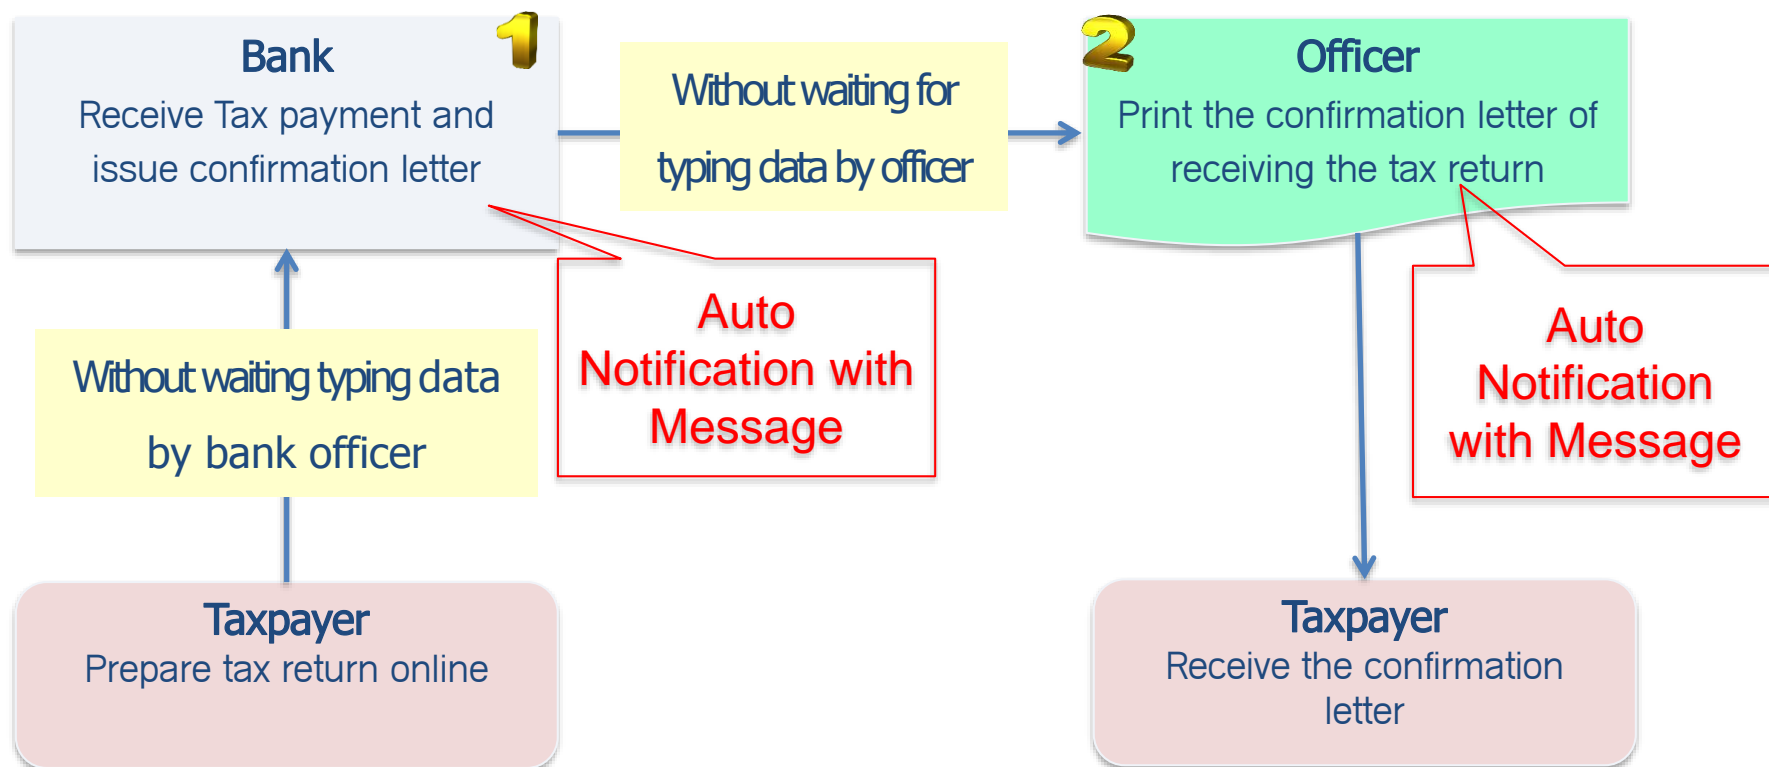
1
Bank
Receive Tax payment and issue confirmation letter

Without waiting for typing data by officer

2
Officer
Print the confirmation letter of receiving the tax return

Auto Notification with Message

Without waiting typing data by bank officer

Auto Notification with Message

Taxpayer
Prepare tax return online

Taxpayer
Receive the confirmation letter